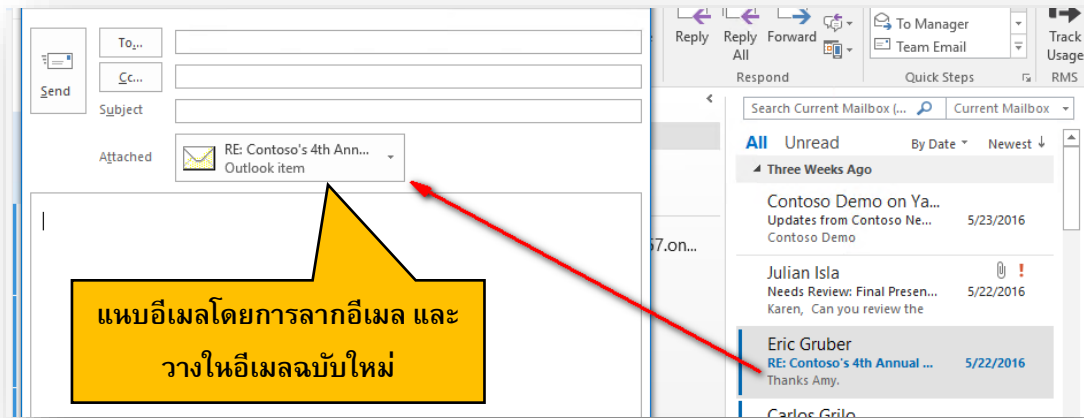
Send

To...

Cc...

Subject

Attached

RE: Contoso's 4th Ann...
Outlook item

แนบอีเมลโดยการลากอีเมล และวางในอีเมลฉบับใหม่

Reply

Reply All

Forward

Respond

To Manager

Team Email

Quick Steps

Track Usage

RMS

Search Current Mailbox (...

Current Mailbox

All

Unread

By Date

Newest ↓

Three Weeks Ago

Contoso Demo on Ya...
Updates from Contoso Ne...
5/23/2016
Contoso Demo

Julian Isla
Needs Review: Final Presen...
5/22/2016
Karen, Can you review the

Eric Gruber
RE: Contoso's 4th Annual ...
5/22/2016
Thanks Amy.

Carlos Grilo

57.on...